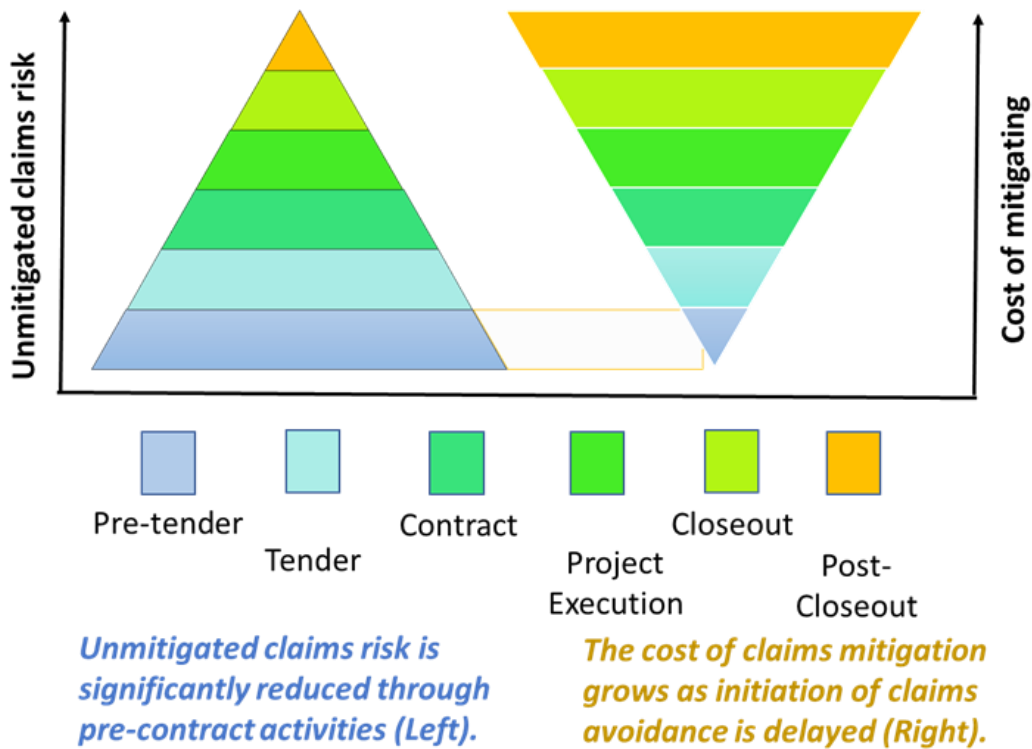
Unmitigated claims risk

Cost of mitigating

Pre-tender

Tender

Contract

Project Execution

Closeout

Post-Closeout

Unmitigated claims risk is significantly reduced through pre-contract activities (Left).

The cost of claims mitigation grows as initiation of claims avoidance is delayed (Right).